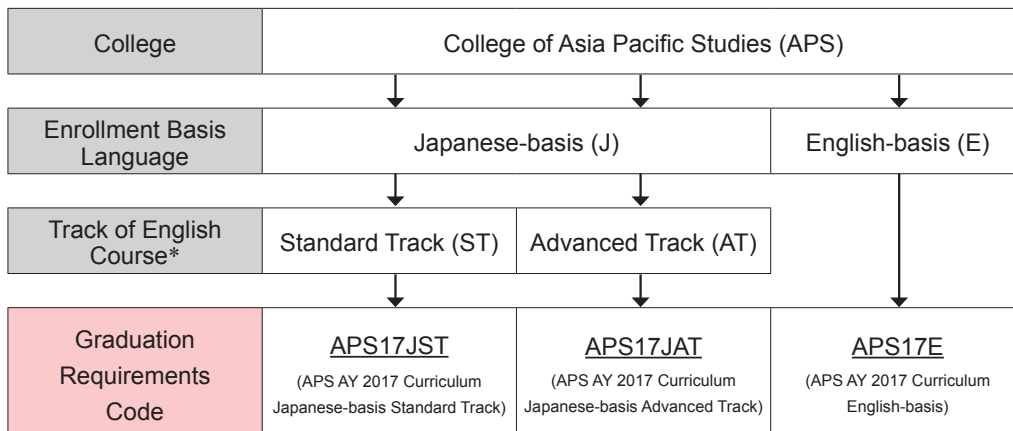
College

College of Asia Pacific Studies (APS)

Enrollment Basis Language

Japanese-basis (J)

English-basis (E)

Track of English Course*

Standard Track (ST)

Advanced Track (AT)

Graduation Requirements Code

APS17JST
(APS AY 2017 Curriculum Japanese-basis Standard Track)

APS17JAT
(APS AY 2017 Curriculum Japanese-basis Advanced Track)

APS17E
(APS AY 2017 Curriculum English-basis)